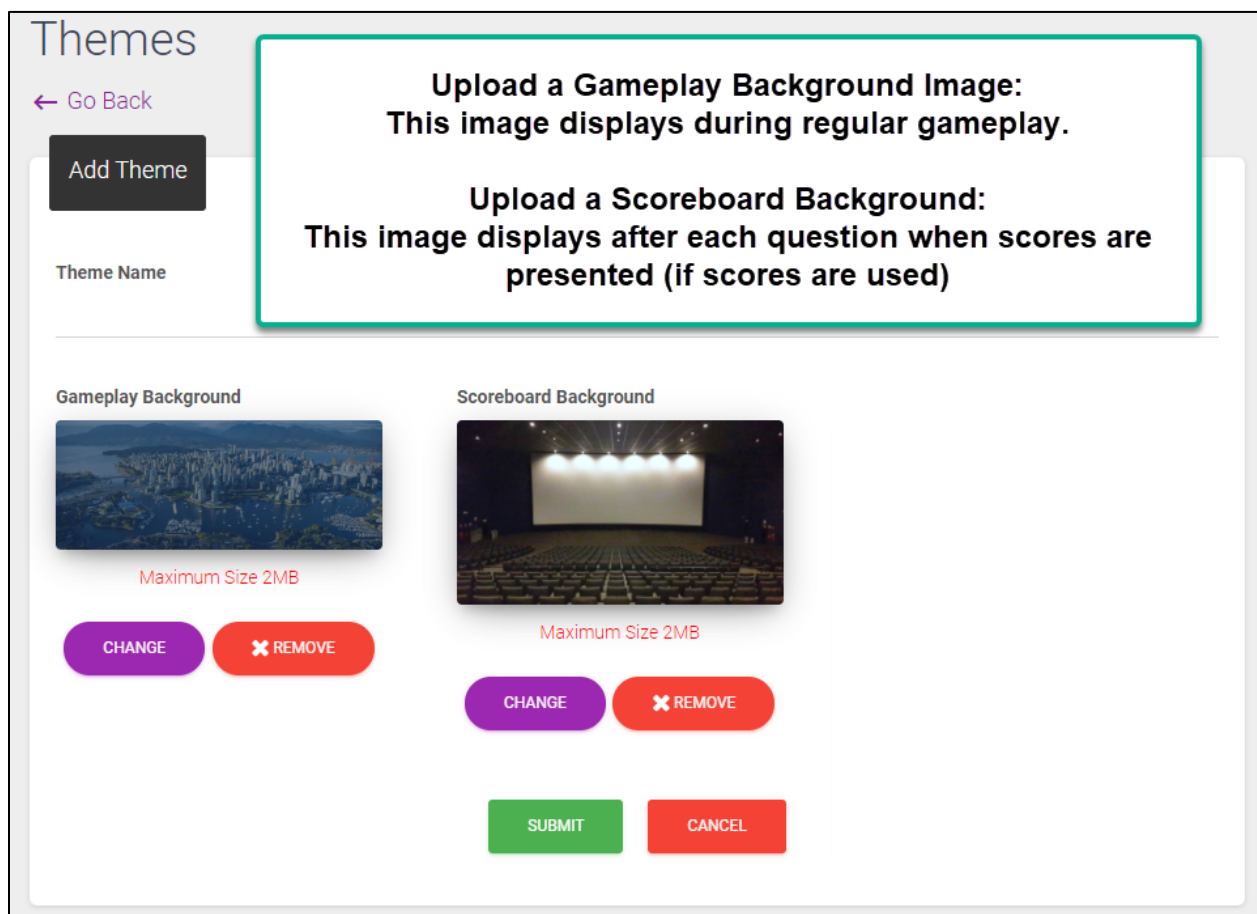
Themes

← Go Back

Add Theme

Upload a Gameplay Background Image:
This image displays during regular gameplay.

Upload a Scoreboard Background:
This image displays after each question when scores are presented (if scores are used)

Theme Name

Gameplay Background

Maximum Size 2MB

CHANGE

✖ REMOVE

Scoreboard Background

Maximum Size 2MB

CHANGE

✖ REMOVE

SUBMIT

CANCEL